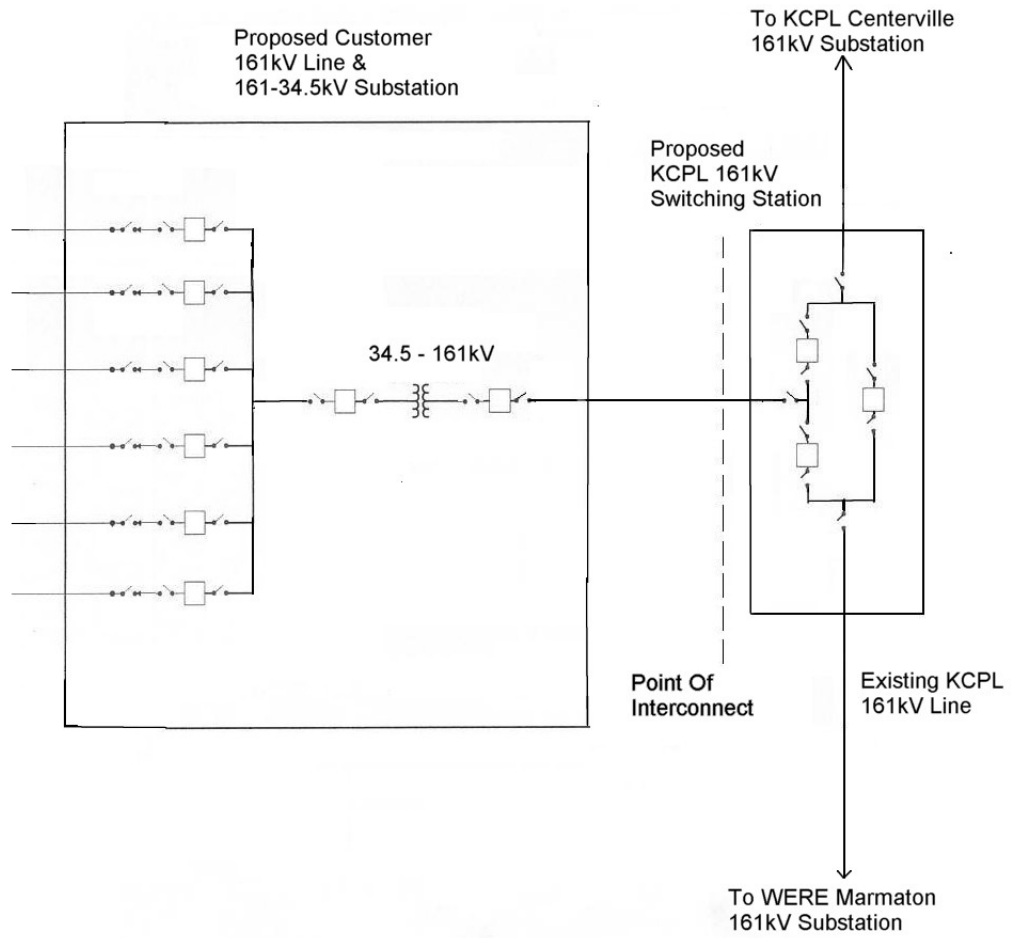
To KCPL Centerville
161kV Substation

Proposed Customer
161kV Line &
161-34.5kV Substation

Proposed
KCPL 161kV
Switching Station

34.5 - 161kV

Point Of
Interconnect

Existing KCPL
161kV Line

To WERE Marmaton
161kV Substation